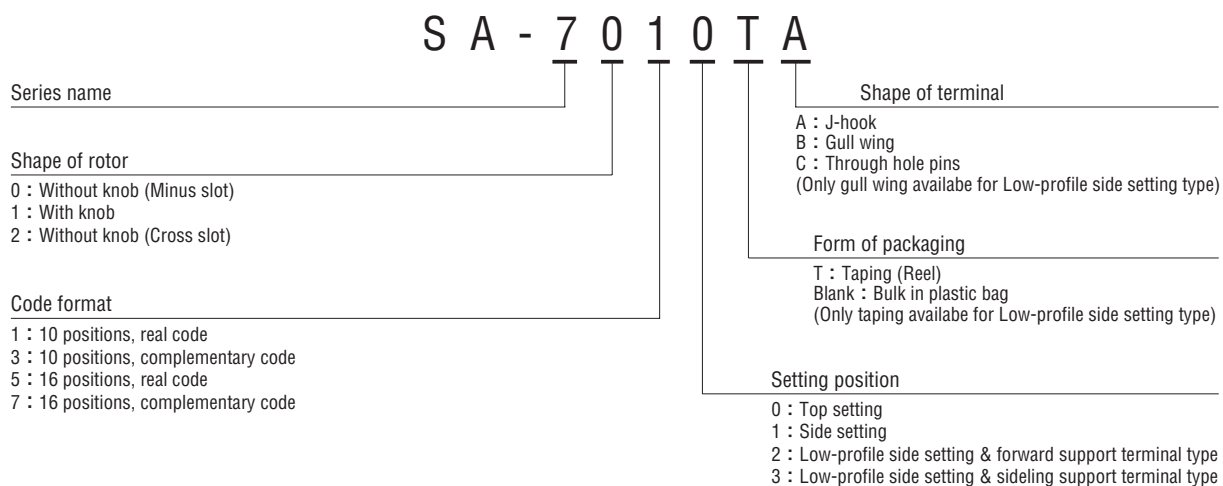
S A - 7 0 1 0 T A

Series name

Shape of rotor
0：Without knob (Minus slot)
1：With knob
2：Without knob (Cross slot)

Code format
1：10 positions, real code
3：10 positions, complementary code
5：16 positions, real code
7：16 positions, complementary code

Shape of terminal
A：J-hook
B：Gull wing
C：Through hole pins
(Only gull wing availabe for Low-profile side setting type)

Form of packaging
T：Taping (Reel)
Blank：Bulk in plastic bag
(Only taping availabe for Low-profile side setting type)

Setting position
0：Top setting
1：Side setting
2：Low-profile side setting & forward support terminal type
3：Low-profile side setting & sideling support terminal type